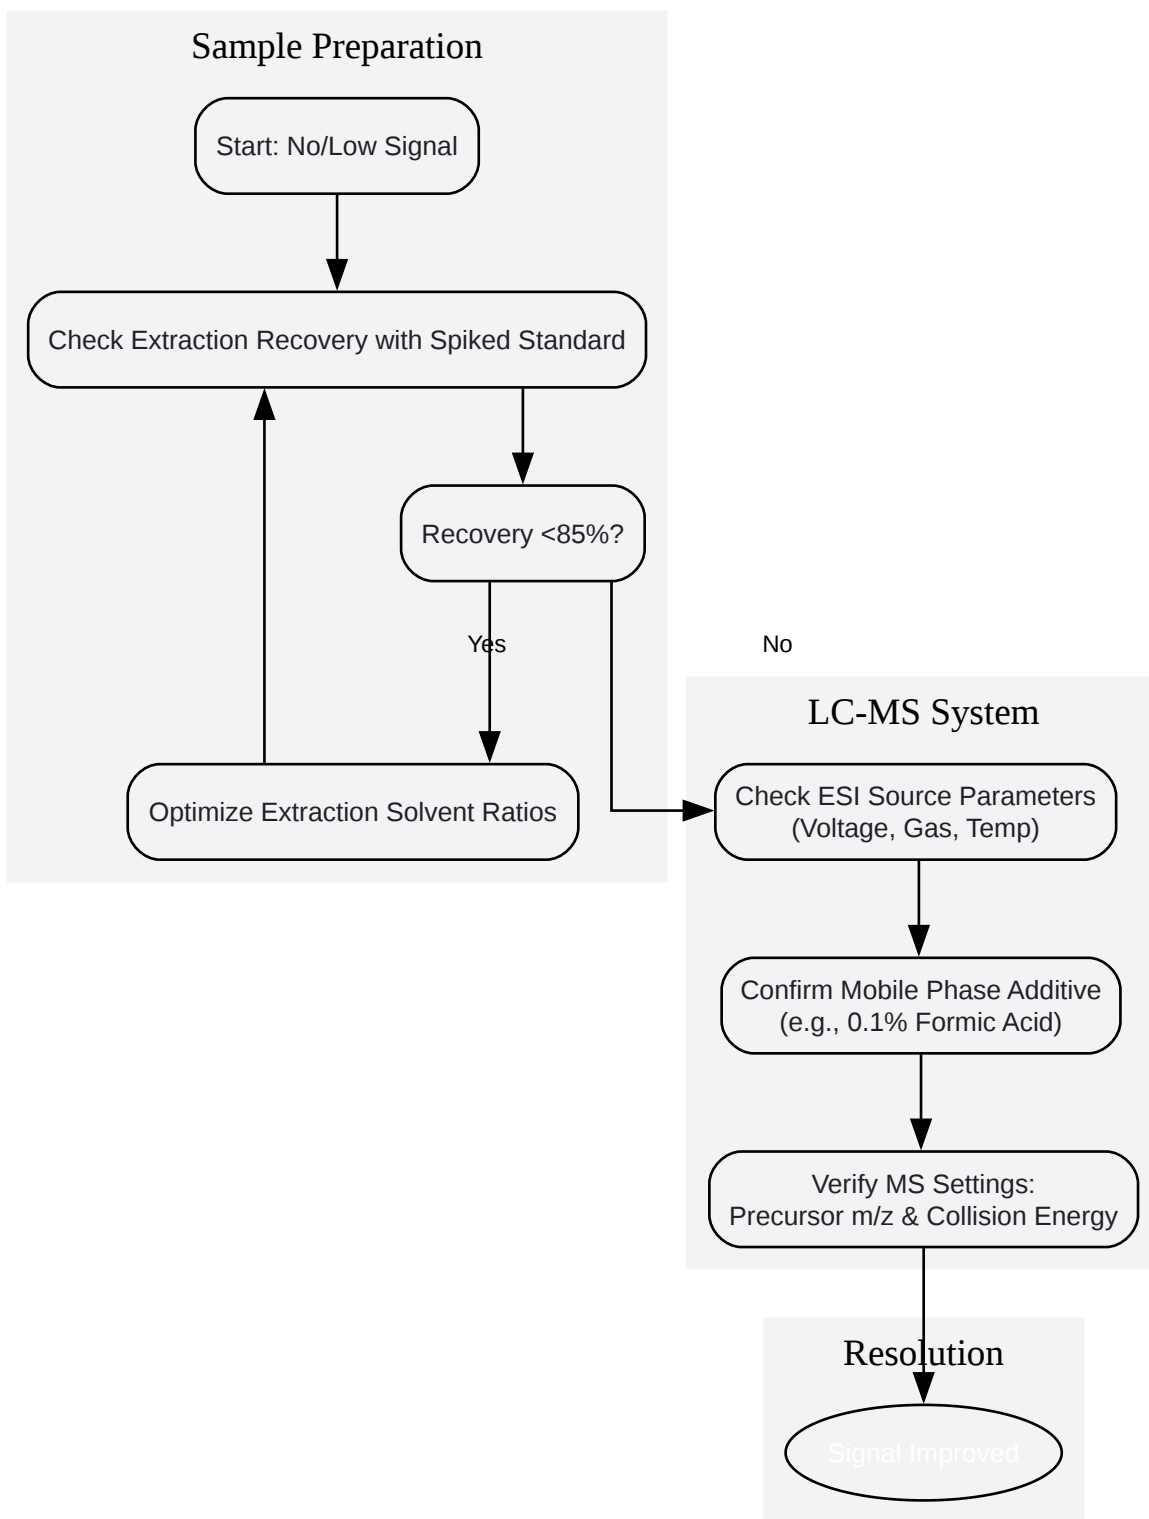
Sample Preparation

Start: No/Low Signal

Check Extraction Recovery with Spiked Standard

Recovery <85%?

Yes

No

Optimize Extraction Solvent Ratios

LC-MS System

Check ESI Source Parameters (Voltage, Gas, Temp)

Confirm Mobile Phase Additive (e.g., 0.1% Formic Acid)

Verify MS Settings: Precursor m/z & Collision Energy

Resolution

Signal Improved